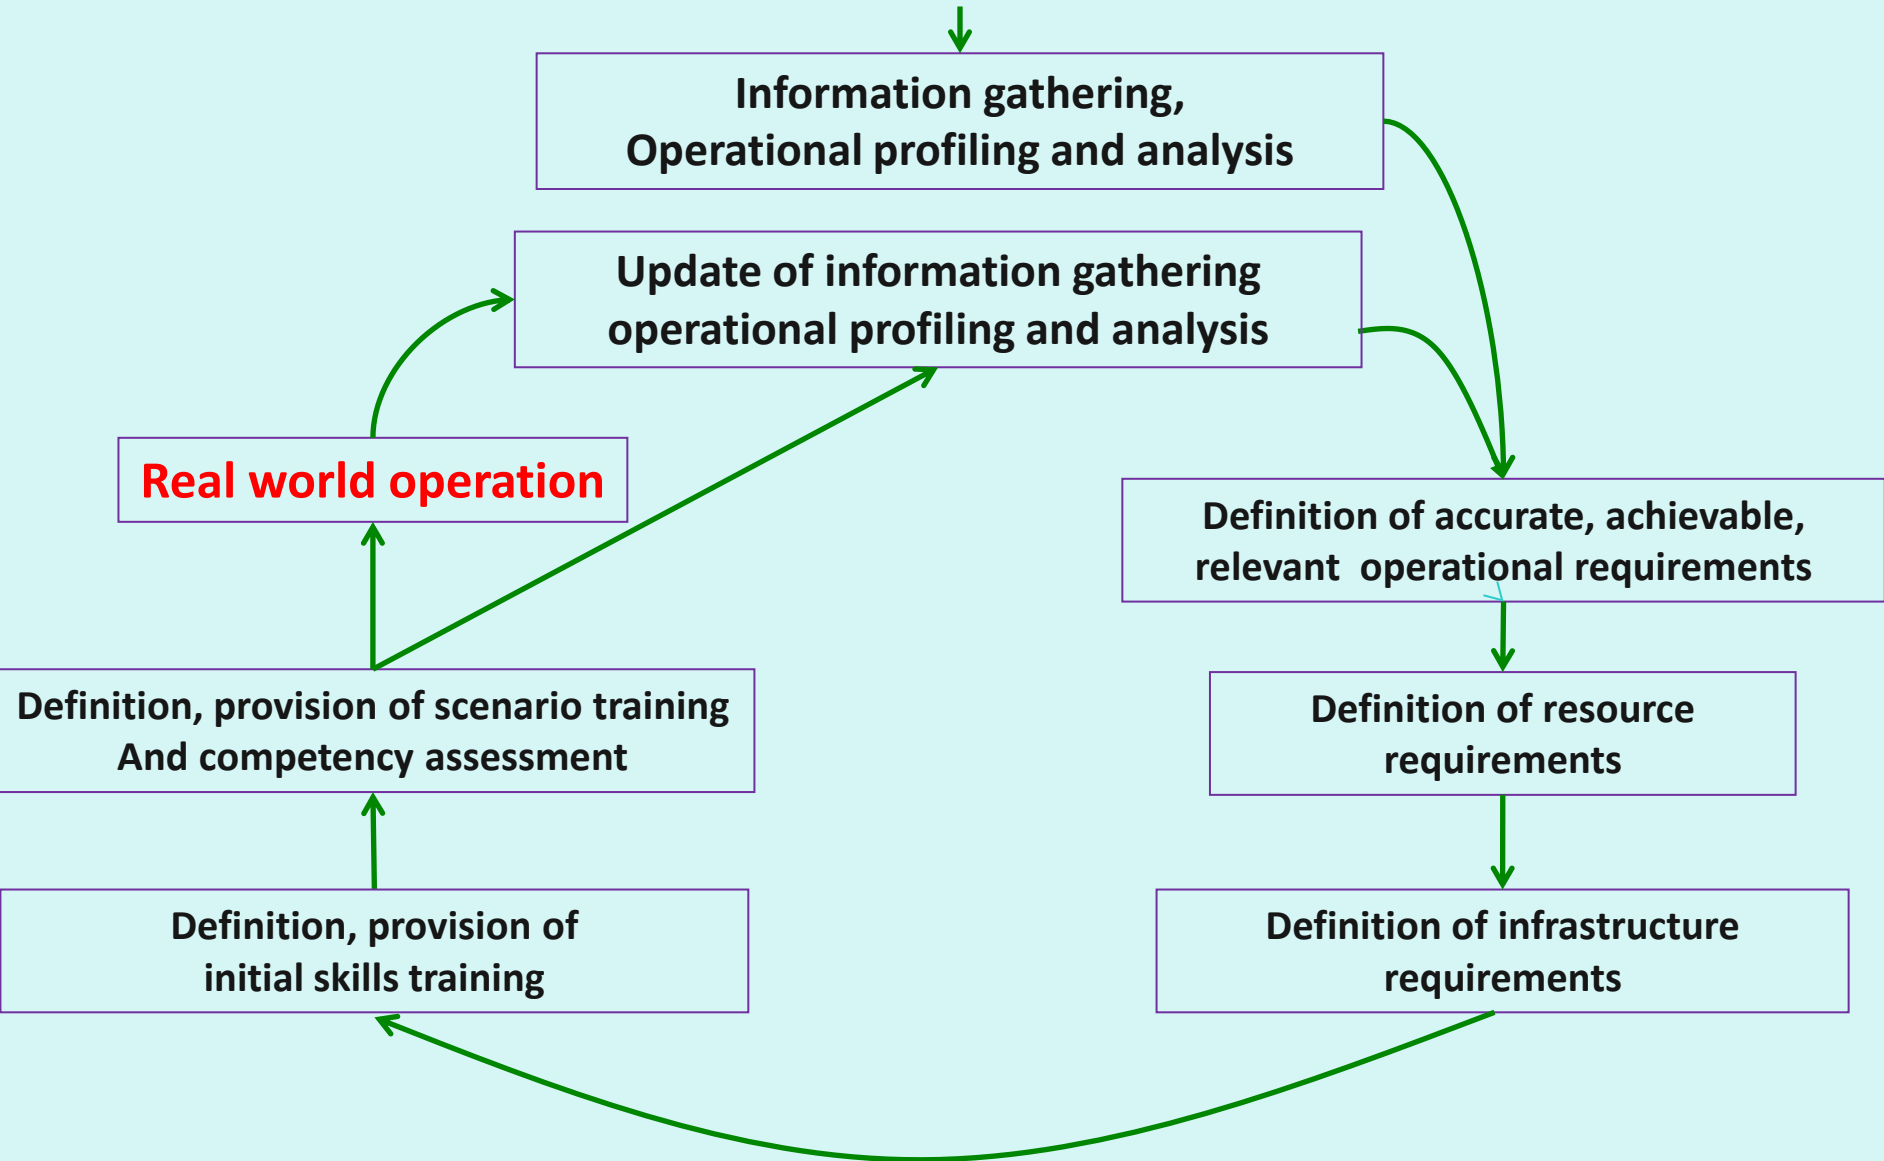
Information gathering,
Operational profiling and analysis

Update of information gathering
operational profiling and analysis

Real world operation

Definition of accurate, achievable, relevant operational requirements

Definition of resource requirements

Definition of infrastructure requirements

Definition, provision of scenario training
And competency assessment

Definition, provision of
initial skills training